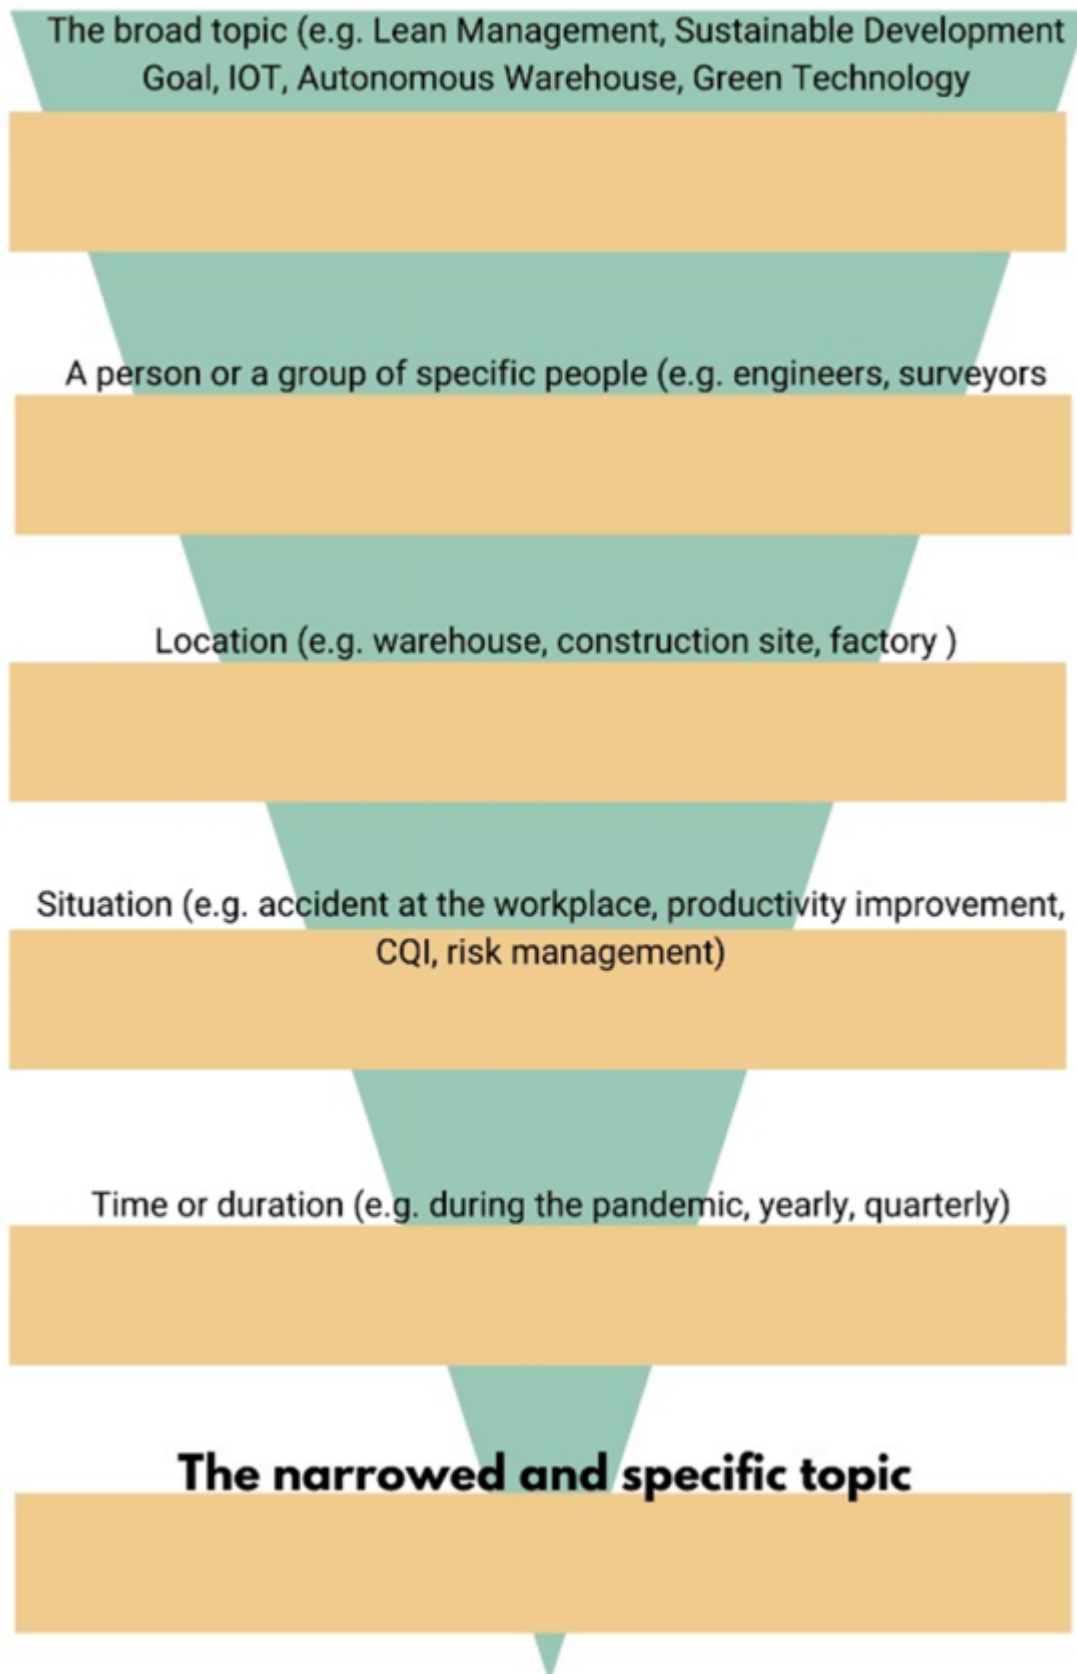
The broad topic (e.g. Lean Management, Sustainable Development Goal, IOT, Autonomous Warehouse, Green Technology

A person or a group of specific people (e.g. engineers, surveyors

Location (e.g. warehouse, construction site, factory )

Situation (e.g. accident at the workplace, productivity improvement, CQI, risk management)

Time or duration (e.g. during the pandemic, yearly, quarterly)

The narrowed and specific topic